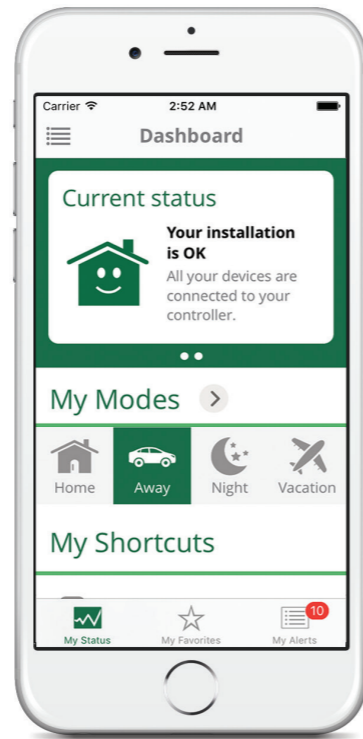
Carrier
2:52 AM

Dashboard

Current status

Your installation is OK

All your devices are connected to your controller.

My Modes

Home
Away
Night
Vacation

My Shortcuts

My Status
My Favorites
10
My Alerts